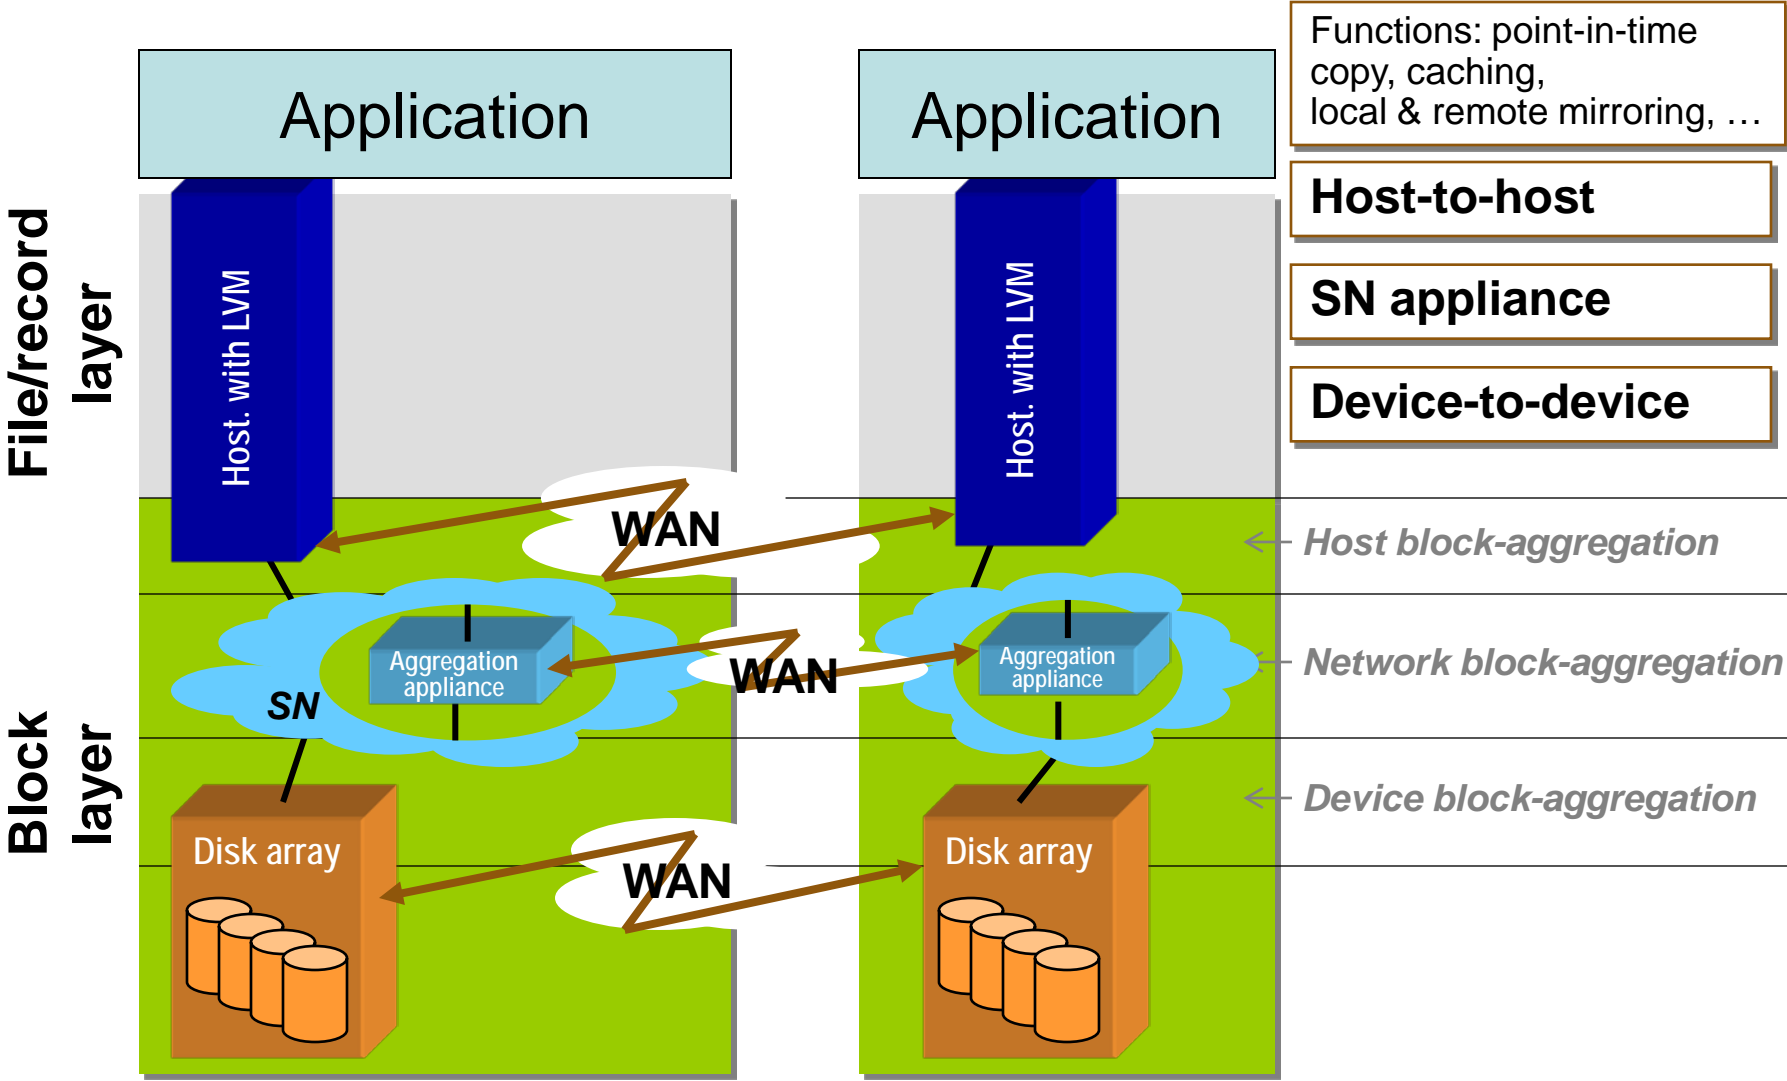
Application

Application

Functions: point-in-time copy, caching, local & remote mirroring, …

Host-to-host

SN appliance

Device-to-device

File/record layer

Host. with LVM

Host. with LVM

WAN

Host block-aggregation

Aggregation appliance

SN

WAN

Aggregation appliance

Network block-aggregation

Block layer

Device block-aggregation

Disk array

WAN

Disk array